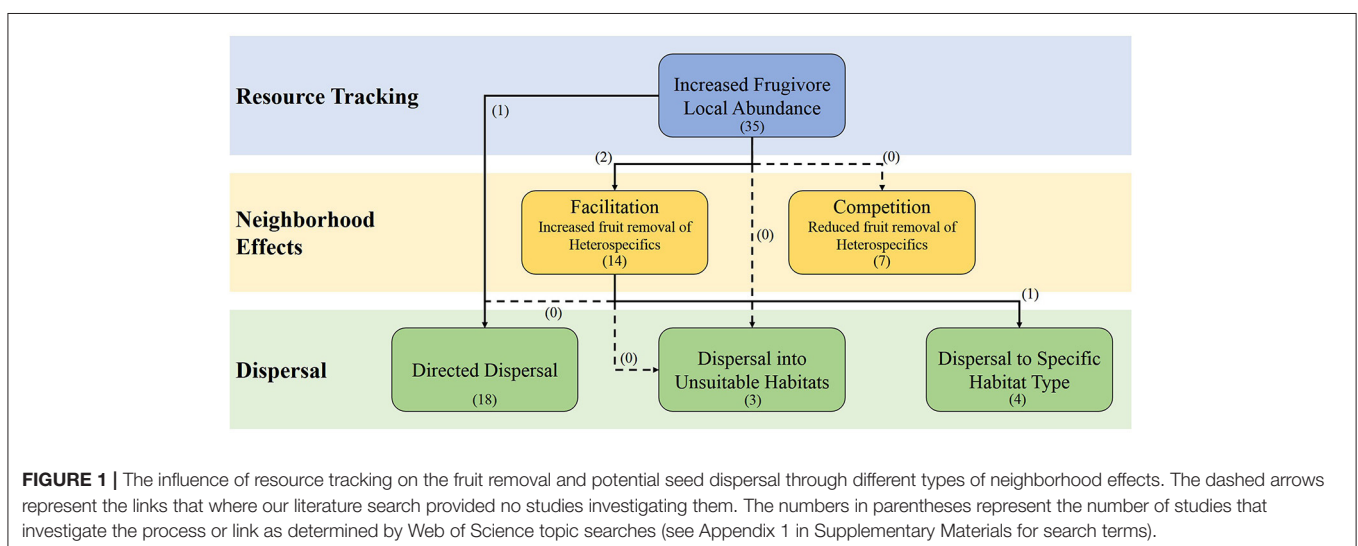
Resource Tracking

Increased Frugivore Local Abundance (35)

(1)

(2)

(0)

Neighborhood Effects

Facilitation
Increased fruit removal of Heterospecifics
(14)

(0)

Competition
Reduced fruit removal of Heterospecifics
(7)

(1)

(0)

Dispersal

Directed Dispersal
(18)

(0)

Dispersal into Unsuitable Habitats
(3)

Dispersal to Specific Habitat Type
(4)

**FIGURE 1 |** The influence of resource tracking on the fruit removal and potential seed dispersal through different types of neighborhood effects. The dashed arrows represent the links that where our literature search provided no studies investigating them. The numbers in parentheses represent the number of studies that investigate the process or link as determined by Web of Science topic searches (see Appendix 1 in Supplementary Materials for search terms).